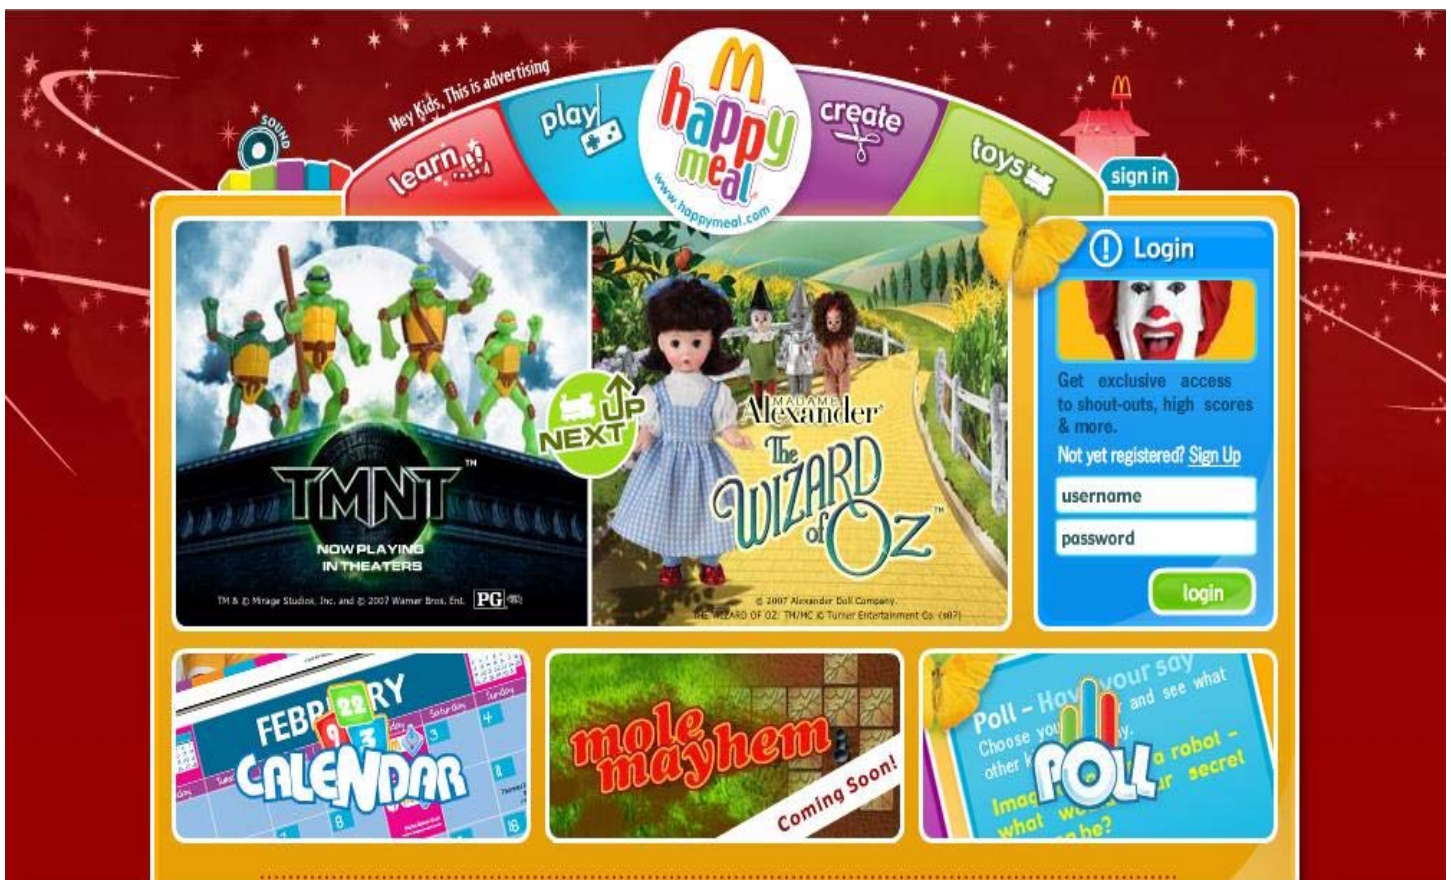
Hey Kids, This is advertising

SOUND

learn

play

M
happy meal
www.happymeal.com

create

toys

sign in

TMNT™
NOW PLAYING IN THEATERS
TM & © Mirage Studios, Inc. and © 2007 Warner Bros. Ent. PG

UP NEXT

MADAME Alexander®
The WIZARD of OZ™
© 2007 Alexander Doll Company.
THE WIZARD OF OZ: TM/MC © Turner Entertainment Co. (s07)

Login
Get exclusive access to shout-outs, high scores & more.
Not yet registered? Sign Up
username
password
login

FEBR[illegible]RY
22
3
CALENDAR

mole mayhem
Coming Soon!

Poll – Ha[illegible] your say
Choose yo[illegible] and see what other k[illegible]
Imag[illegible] a robot – what w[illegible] r secret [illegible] be?
POLL